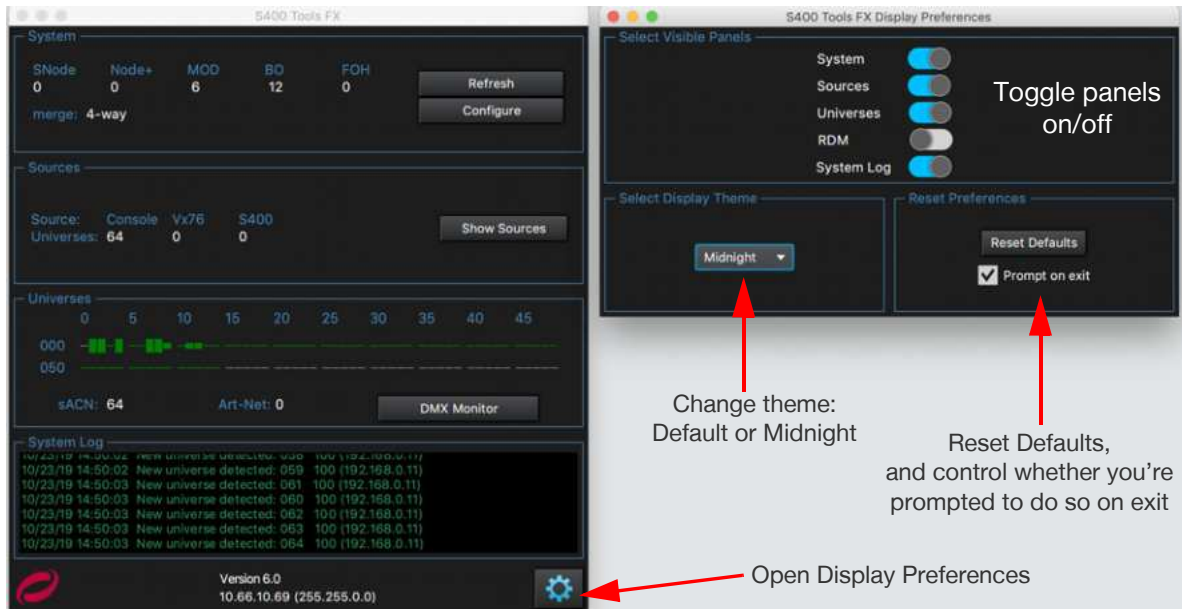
S400 Tools FX

System

SNode 0
Node+ 0
MOD 6
BO 12
FOH 0

Refresh

Configure

merge: 4-way

Sources

Source: Console Vx76 S400
Universes: 64 0 0

Show Sources

Universes

0 5 10 15 20 25 30 35 40 45

000

050

sACN: 64 Art-Net: 0

DMX Monitor

System Log

10/23/19 14:50:02 New universe detected: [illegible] 100 (192.168.0.11)
10/23/19 14:50:02 New universe detected: 059 100 (192.168.0.11)
10/23/19 14:50:03 New universe detected: 061 100 (192.168.0.11)
10/23/19 14:50:03 New universe detected: 060 100 (192.168.0.11)
10/23/19 14:50:03 New universe detected: 062 100 (192.168.0.11)
10/23/19 14:50:03 New universe detected: 063 100 (192.168.0.11)
10/23/19 14:50:03 New universe detected: 064 100 (192.168.0.11)

Version 6.0
10.66.10.69 (255.255.0.0)

S400 Tools FX Display Preferences

Select Visible Panels

System
Sources
Universes
RDM
System Log

Toggle panels on/off

Select Display Theme

Midnight

Reset Preferences

Reset Defaults

Prompt on exit

Change theme: Default or Midnight

Reset Defaults, and control whether you're prompted to do so on exit

Open Display Preferences